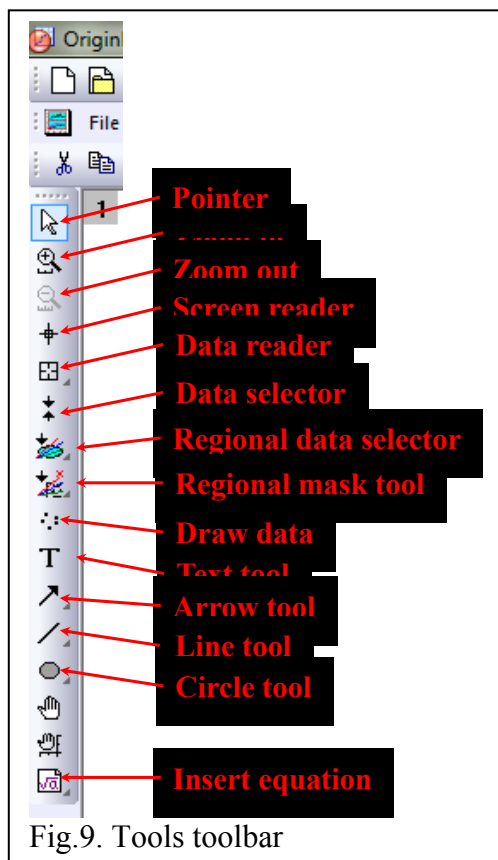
Origin
File
1
Pointer
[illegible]
Zoom out
Screen reader
Data reader
Data selector
Regional data selector
Regional mask tool
Draw data
Text tool
Arrow tool
Line tool
Circle tool
T
Insert equation
Fig.9. Tools toolbar